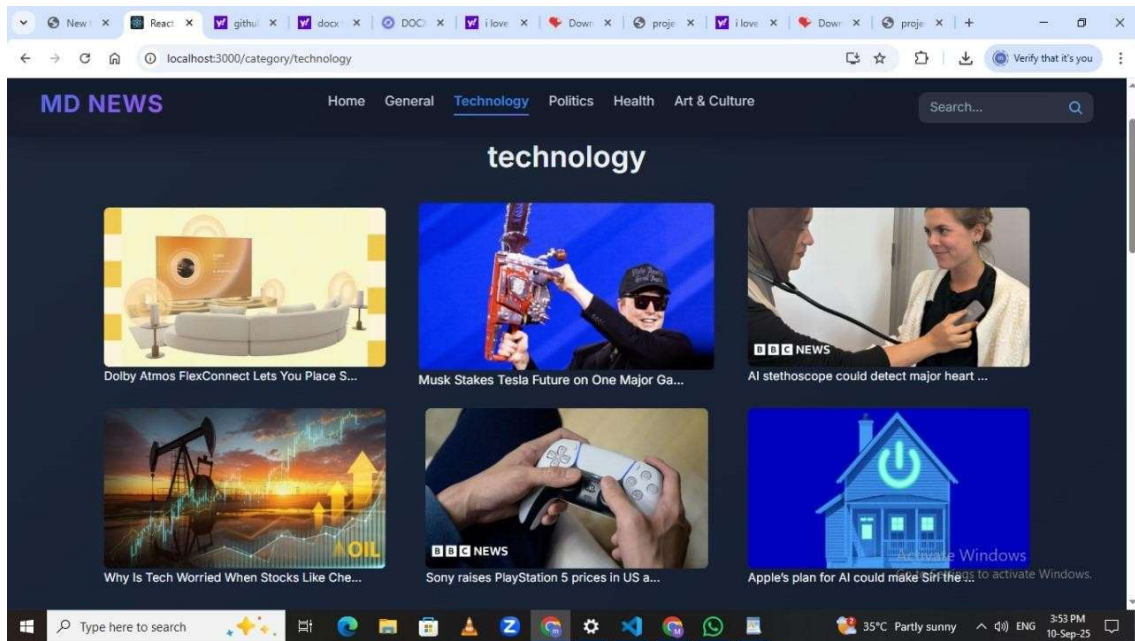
New | × React × githu × docs × DOC × i love × Down × proje × i love × Down × proje × +

localhost:3000/category/technology

Verify that it's you

MD NEWS

Home General Technology Politics Health Art & Culture

Search...

technology

Dolby Atmos FlexConnect Lets You Place S...

Musk Stakes Tesla Future on One Major Ga...

BBC NEWS

AI stethoscope could detect major heart ...

OIL

Why Is Tech Worried When Stocks Like Che...

BBC NEWS

Sony raises PlayStation 5 prices in US a...

Activate Windows
Go to Settings to activate Windows.

Apple's plan for AI could make Siri the...

Type here to search

35°C Partly sunny ENG 3:53 PM 10-Sep-25